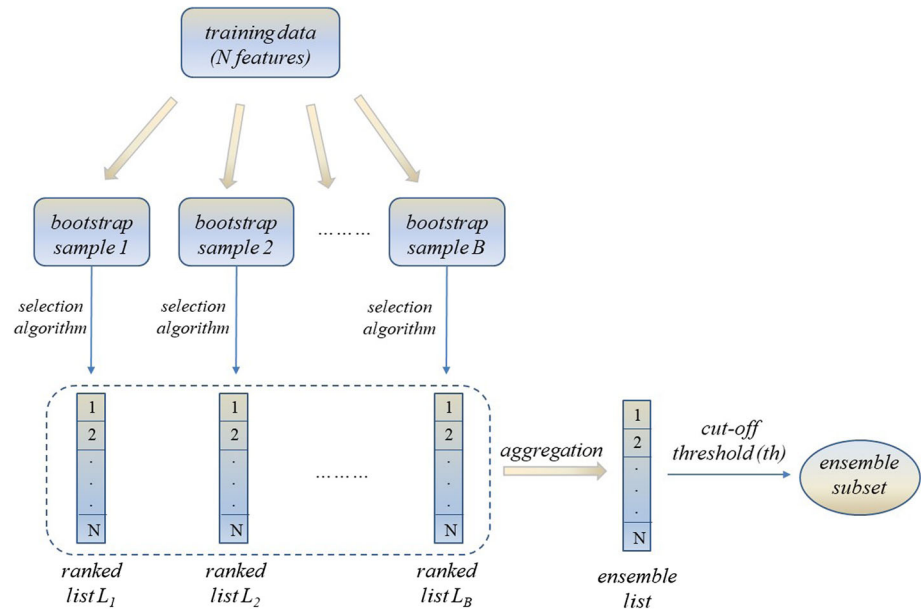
training data
(N features)

bootstrap sample 1

bootstrap sample 2

………

bootstrap sample B

selection algorithm

selection algorithm

selection algorithm

1
2
.
.
.
N

1
2
.
.
.
N

………

1
2
.
.
.
N

ranked list $L_1$

ranked list $L_2$

ranked list $L_B$

aggregation

1
2
.
.
.
N

ensemble list

cut-off threshold (th)

ensemble subset